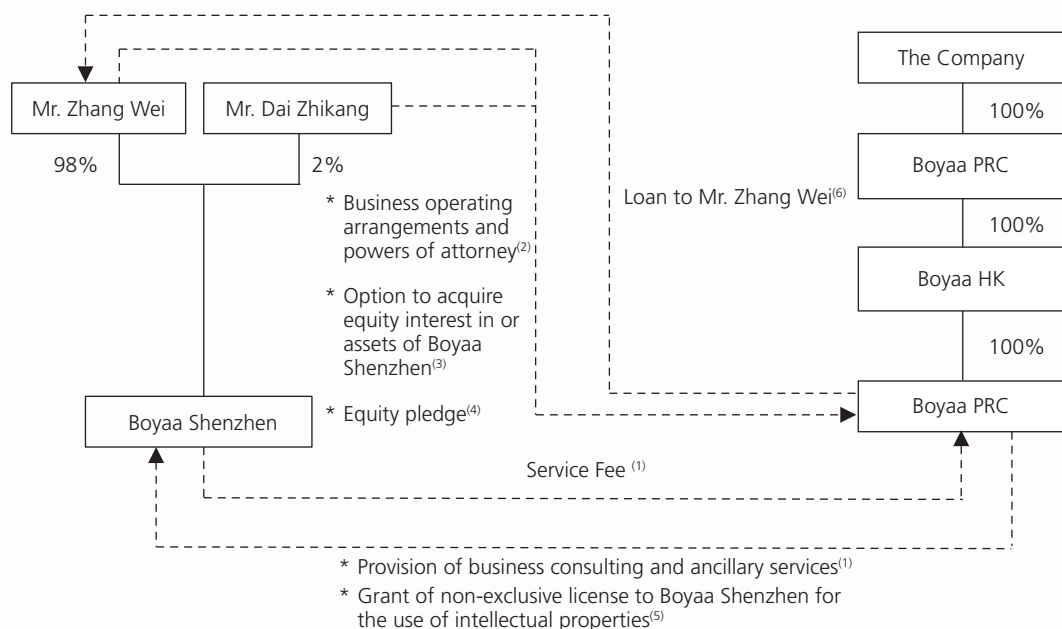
The Company

100%

Boyaa PRC

100%

Boyaa HK

100%

Boyaa PRC

Mr. Zhang Wei

Mr. Dai Zhikang

98%

2%

Loan to Mr. Zhang Wei$^{(6)}$

* Business operating arrangements and powers of attorney$^{(2)}$

* Option to acquire equity interest in or assets of Boyaa Shenzhen$^{(3)}$

* Equity pledge$^{(4)}$

Boyaa Shenzhen

Service Fee $^{(1)}$

* Provision of business consulting and ancillary services$^{(1)}$

* Grant of non-exclusive license to Boyaa Shenzhen for the use of intellectual properties$^{(5)}$